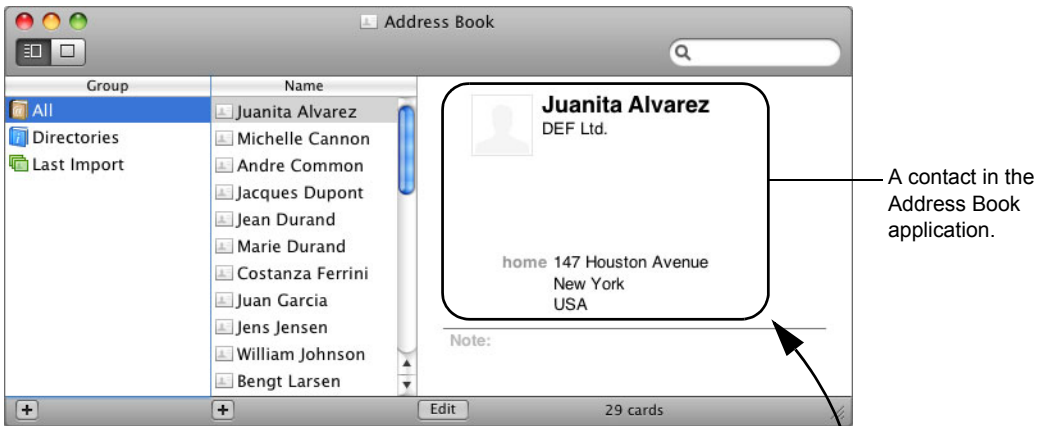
Address Book

Group
All
Directories
Last Import

Name
Juanita Alvarez
Michelle Cannon
Andre Common
Jacques Dupont
Jean Durand
Marie Durand
Costanza Ferrini
Juan Garcia
Jens Jensen
William Johnson
Bengt Larsen

Juanita Alvarez
DEF Ltd.

home 147 Houston Avenue
New York
USA

Note:

+
+
Edit
29 cards

A contact in the Address Book application.